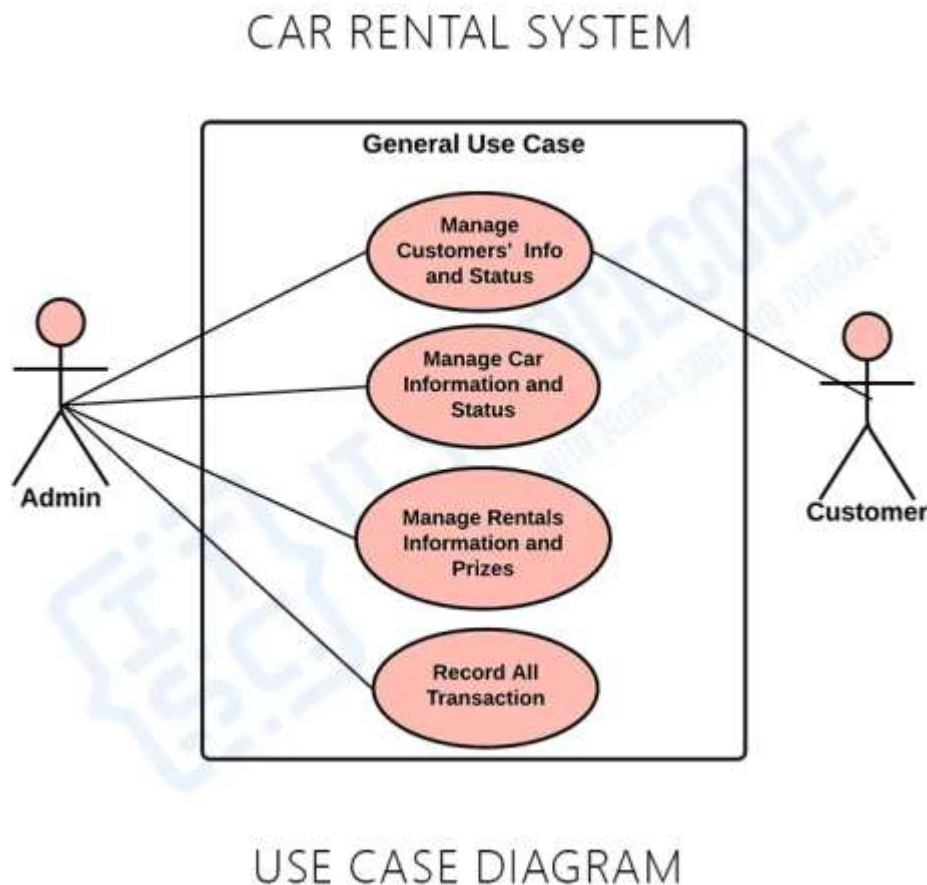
CAR RENTAL SYSTEM

General Use Case

Manage Customers' Info and Status

Manage Car Information and Status

Manage Rentals Information and Prizes

Record All Transaction

Admin

Customer

USE CASE DIAGRAM